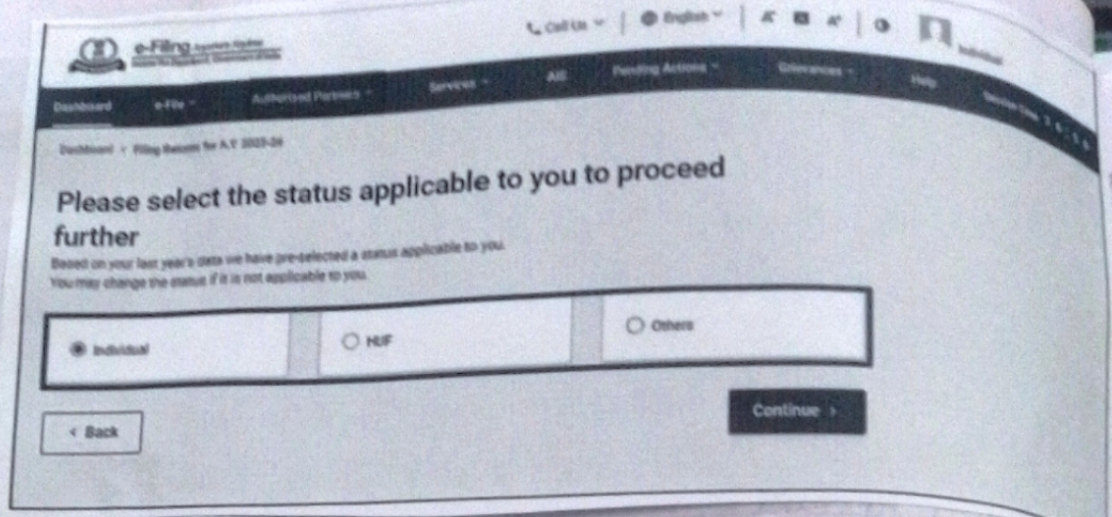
e-Filing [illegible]

Call Us | English | A⁻ A A⁺ | Individual

Dashboard e-File Authorised Partners Services AIS Pending Actions Grievances Help Session Time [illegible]

Dashboard > Filing Returns for A.Y 2023-24

Please select the status applicable to you to proceed further

Based on your last year's data we have pre-selected a status applicable to you. You may change the status if it is not applicable to you.

Individual

HUF

Others

< Back

Continue >